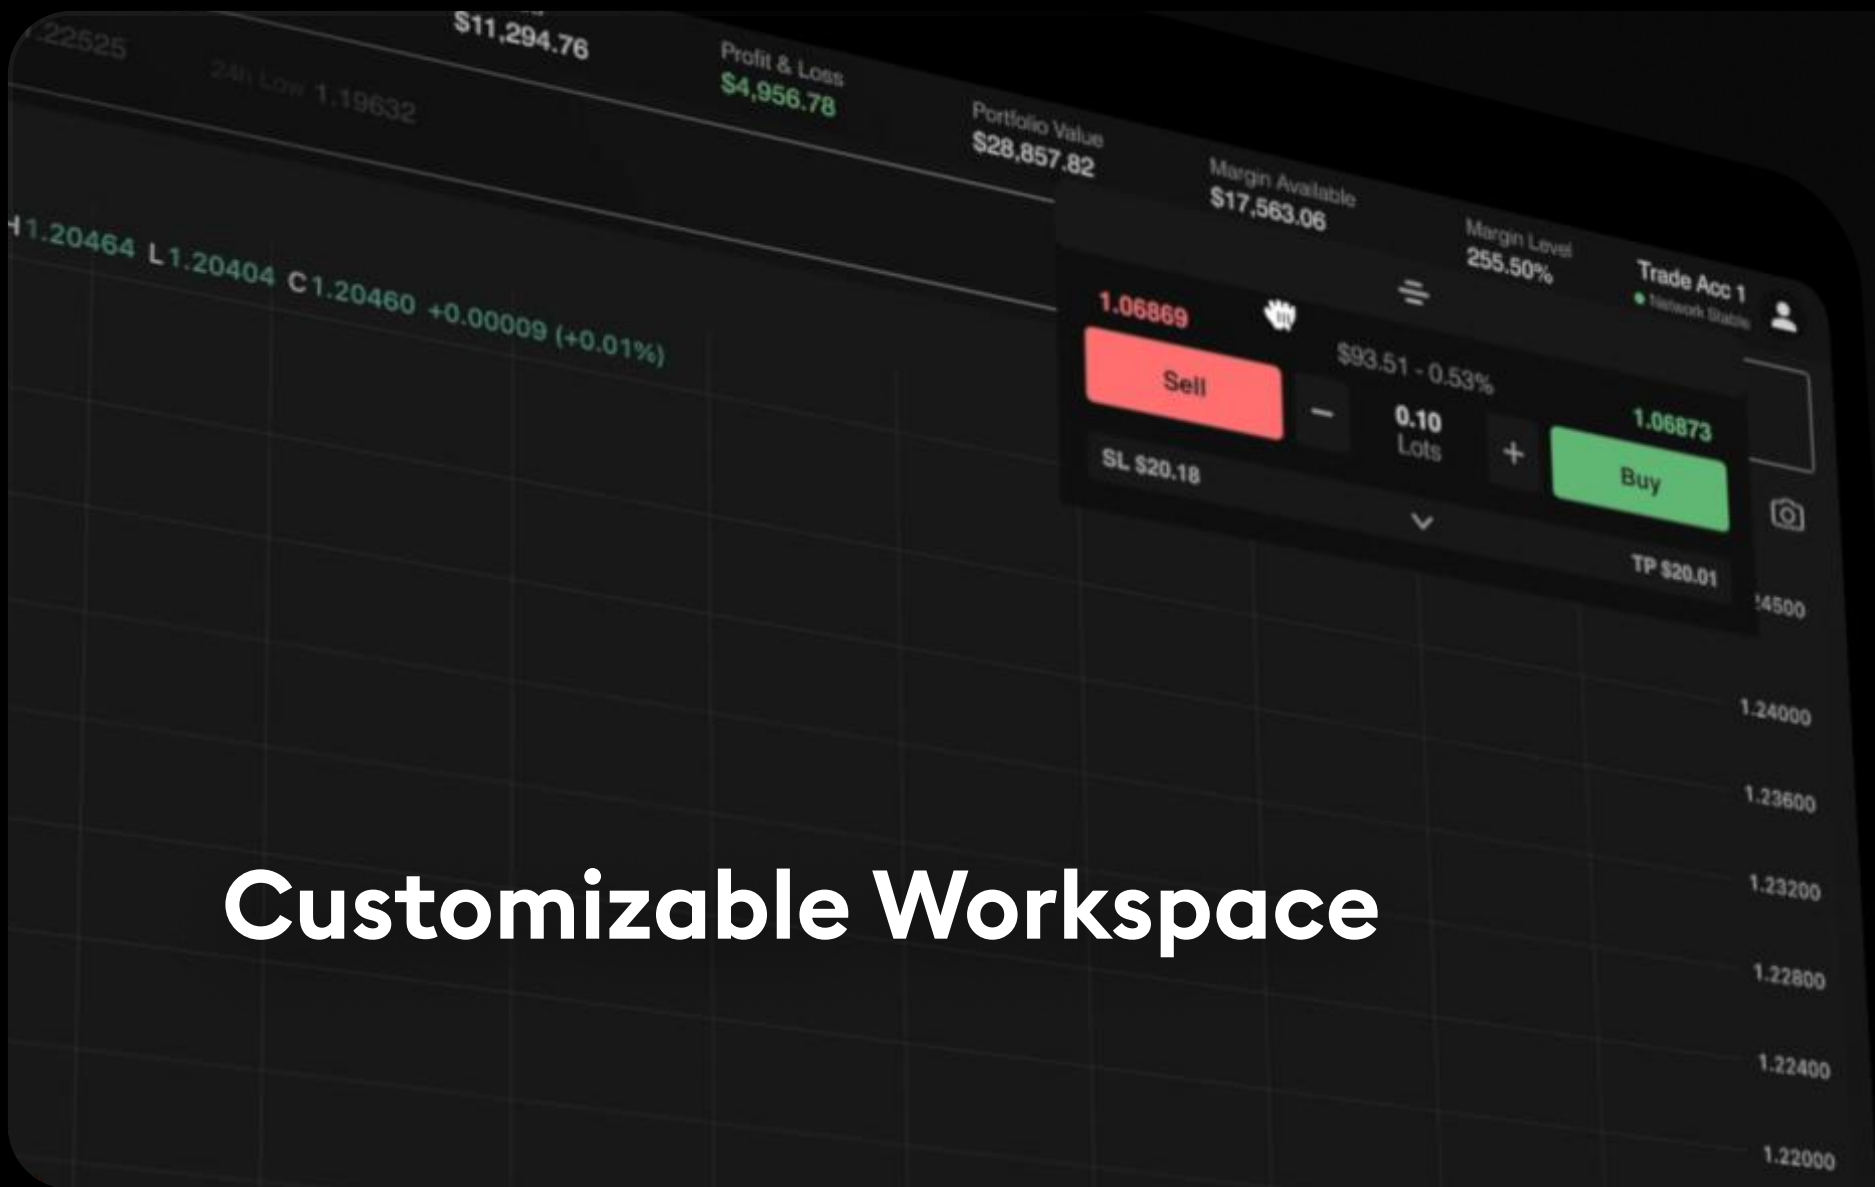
1.22525

$11,294.76

24h Low 1.19632

Profit & Loss
$4,956.78

Portfolio Value
$28,857.82

Margin Available
$17,563.06

Margin Level
255.50%

Trade Acc 1
Network Stable

H1.20464 L1.20404 C1.20460 +0.00009 (+0.01%)

1.06869

Sell

$93.51 - 0.53%

−

0.10
Lots

+

1.06873

Buy

SL $20.18

TP $20.01

1.24500

1.24000

1.23600

1.23200

1.22800

1.22400

1.22000

Customizable Workspace